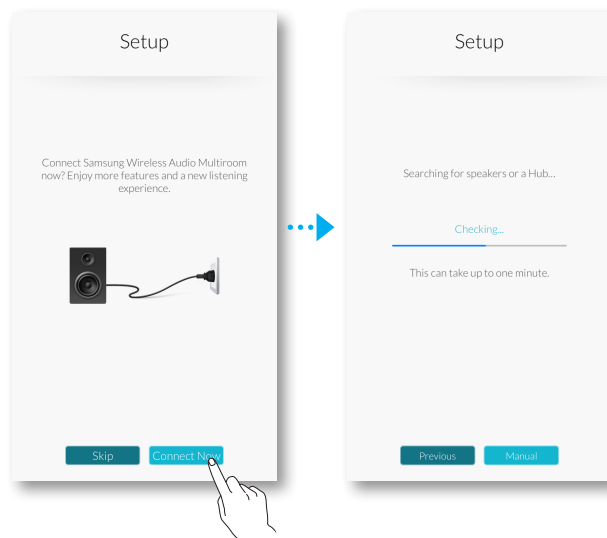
Setup

Connect Samsung Wireless Audio Multiroom now? Enjoy more features and a new listening experience.

Skip
Connect Now

Setup

Searching for speakers or a Hub...

Checking...

This can take up to one minute.

Previous
Manual